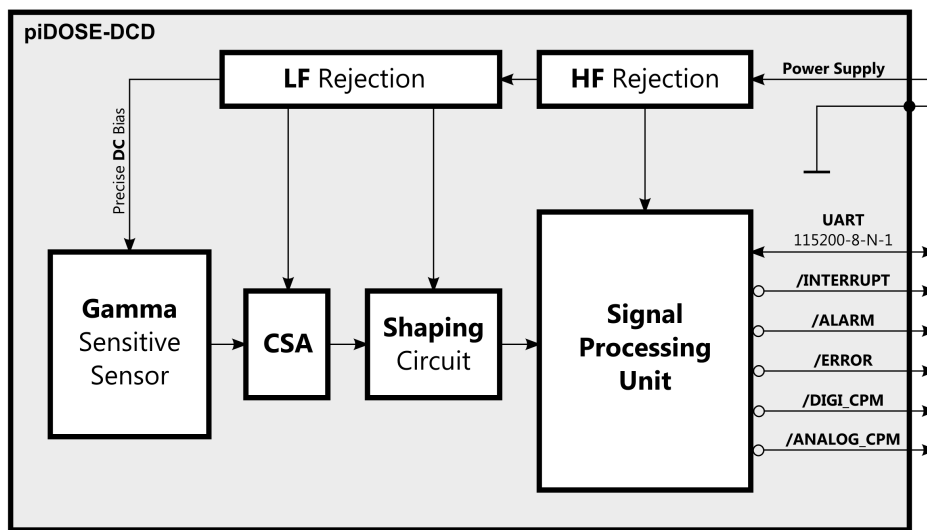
piDOSE-DCD

LF Rejection

HF Rejection

Power Supply

Precise DC Bias

Gamma Sensitive Sensor

CSA

Shaping Circuit

Signal Processing Unit

UART
115200-8-N-1

/INTERRUPT

/ALARM

/ERROR

/DIGI_CPM

/ANALOG_CPM